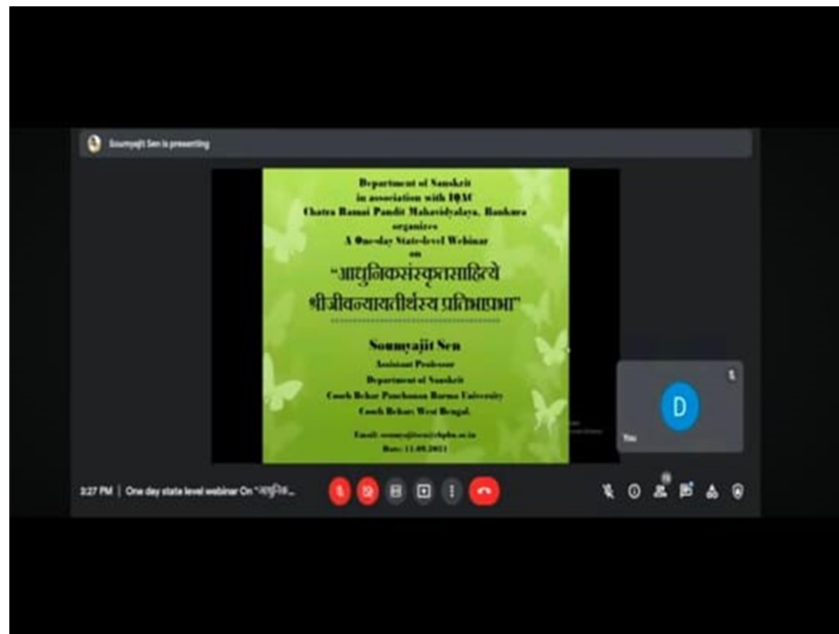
Soumyajit Sen is presenting

Department of Sanskrit
in association with IQAC
Chatra Ramai Pandit Mahavidyalaya, Bankura
organizes
A One-day State-level Webinar
on
"आधुनिकसंस्कृतसाहित्ये श्रीजीवन्यायतीर्थस्य प्रतिभाप्रभा"

Soumyajit Sen
Assistant Professor
Department of Sanskrit
Cooch Behar Panchanan Barma University
Cooch Behar, West Bengal.

Email: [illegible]
Date: 11.09.2021

D

You

3:27 PM | One day state level webinar On "आधुनिक...